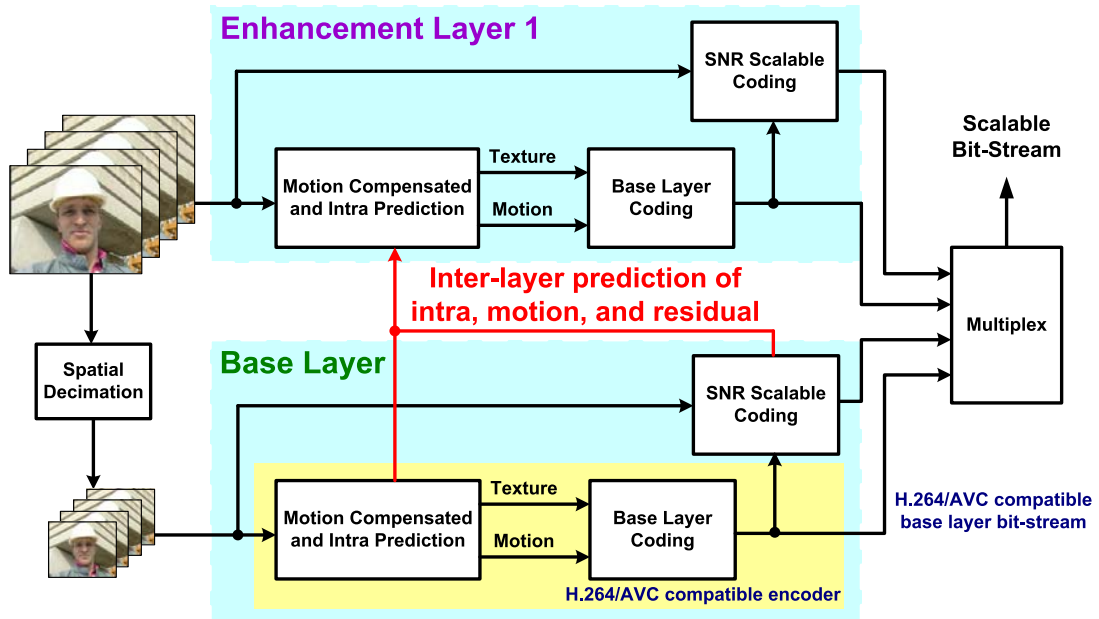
Enhancement Layer 1

SNR Scalable Coding

Scalable Bit-Stream

Texture

Motion Compensated and Intra Prediction

Base Layer Coding

Motion

Inter-layer prediction of intra, motion, and residual

Multiplex

Spatial Decimation

Base Layer

SNR Scalable Coding

Texture

Motion Compensated and Intra Prediction

Base Layer Coding

Motion

H.264/AVC compatible base layer bit-stream

H.264/AVC compatible encoder